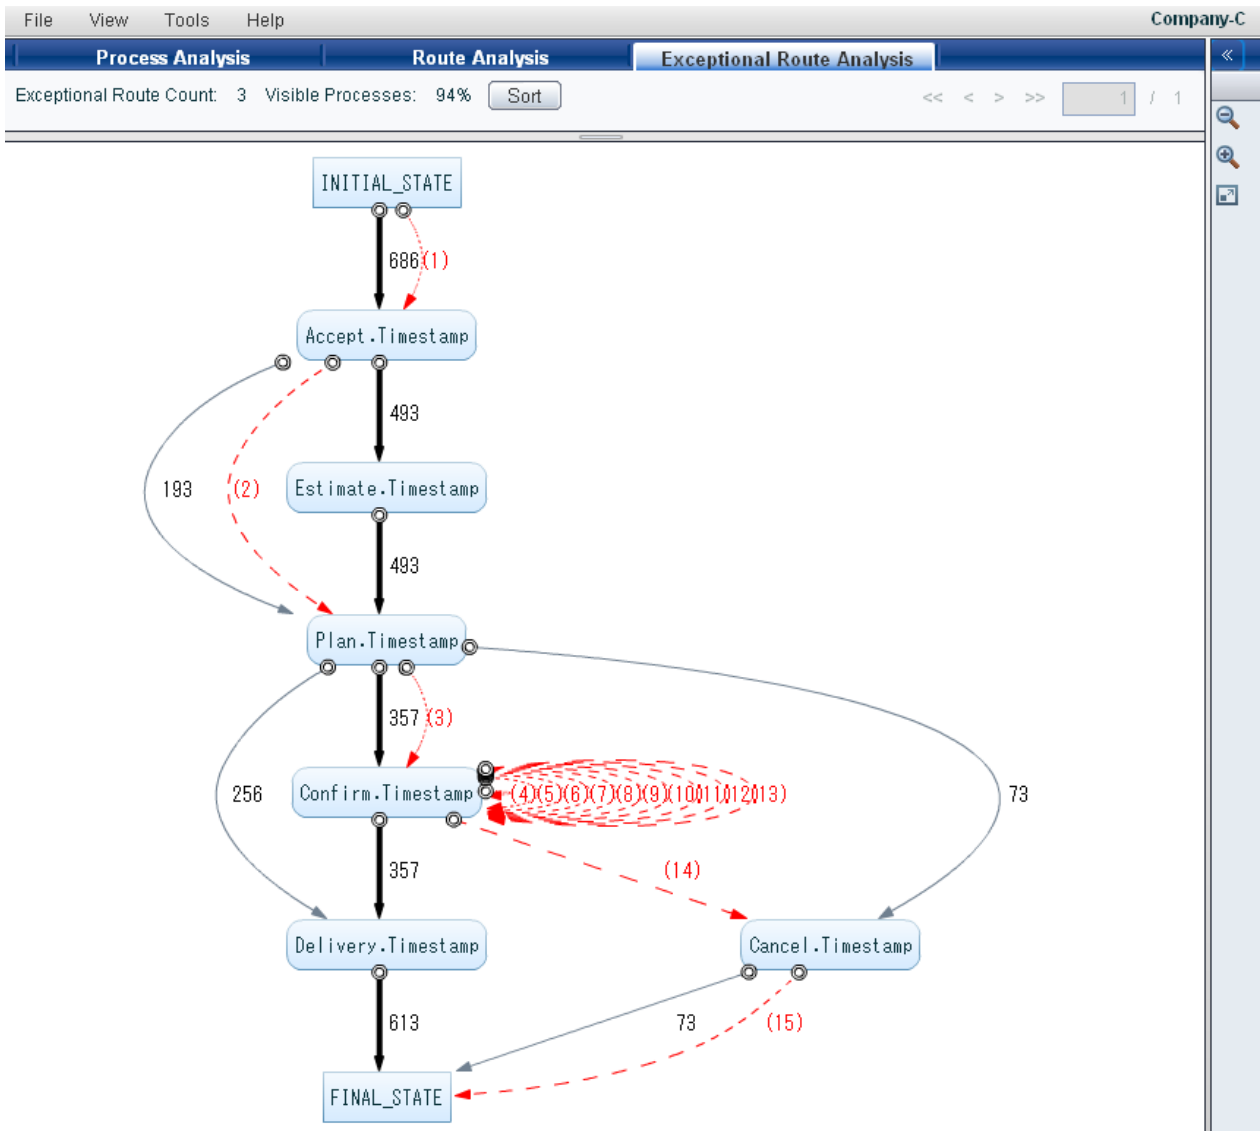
File View Tools Help

Company-C

Process Analysis | Route Analysis | Exceptional Route Analysis

«

Exceptional Route Count: 3 Visible Processes: 94% Sort

<< < > >> 1 / 1

INITIAL_STATE

686 (1)

Accept.Timestamp

493

193

(2)

Estimate.Timestamp

493

Plan.Timestamp

357 (3)

256

73

Confirm.Timestamp

(4)(5)(6)(7)(8)(9)(10)(11)(12)(13)

357

(14)

Delivery.Timestamp

Cancel.Timestamp

613

73

(15)

FINAL_STATE